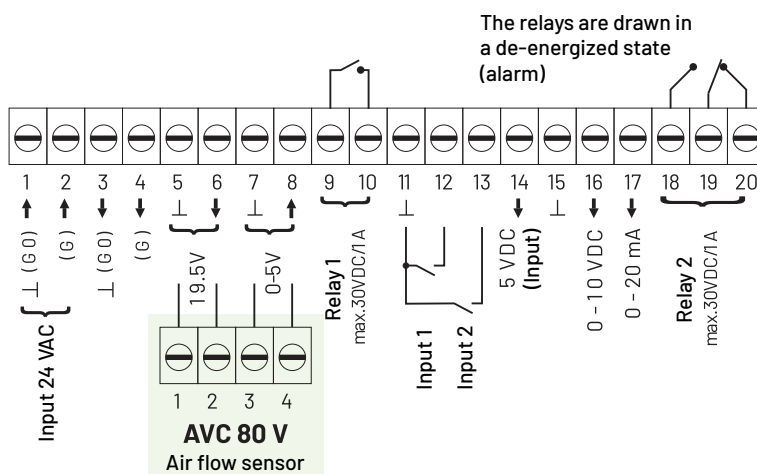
The relays are drawn in a de-energized state (alarm)

1 2 3 4 5 6 7 8 9 10 11 12 13 14 15 16 17 18 19 20

⊥ (G0)
(G)
⊥ (G0)
(G)
⊥
⊥

Input 24 VAC

19.5V
0-5V

Relay 1
max.30VDC/1A

⊥

Input 1
Input 2

5 VDC
(Input)

⊥

0 - 10 VDC
0 - 20 mA

Relay 2
max.30VDC/1A

1 2 3 4
AVC 80 V
Air flow sensor